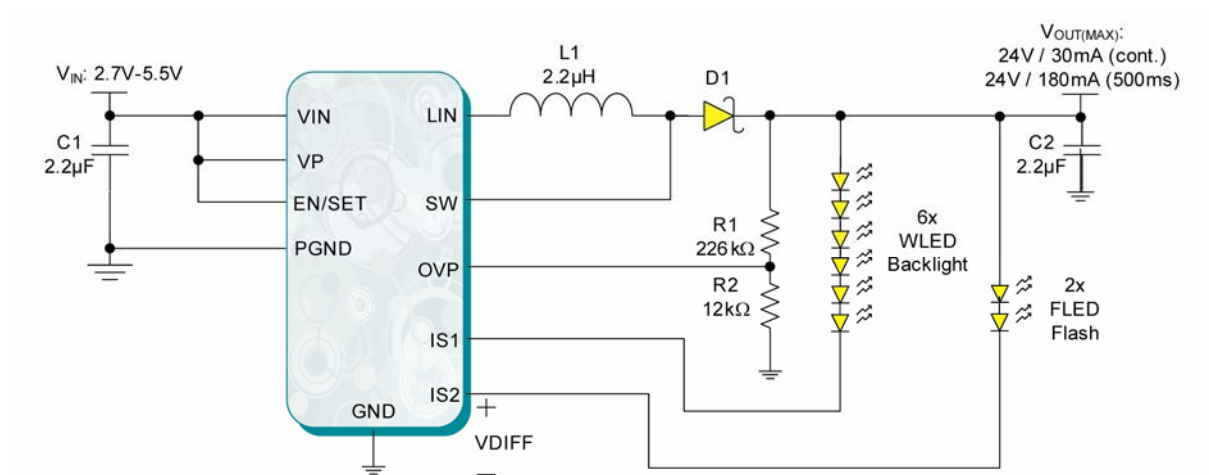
$V_{IN}$: 2.7V-5.5V

C1
2.2µF

VIN
VP
EN/SET
PGND
GND

LIN
SW
OVP
IS1
IS2

L1
2.2µH

D1

R1
226kΩ

R2
12kΩ

6x
WLED
Backlight

$V_{OUT(MAX)}$:
24V / 30mA (cont.)
24V / 180mA (500ms)

C2
2.2µF

2x
FLED
Flash

+
VDIFF
−